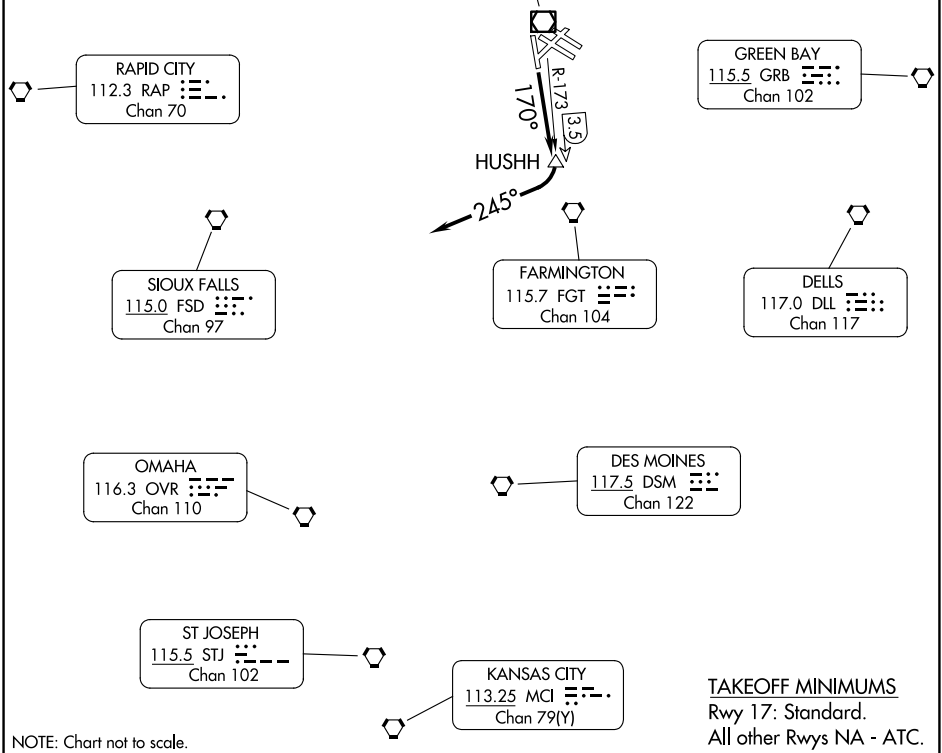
RAPID CITY
112.3 RAP
Chan 70

R-173
170°
3.5
HUSHH
245°

GREEN BAY
115.5 GRB
Chan 102

SIOUX FALLS
115.0 FSD
Chan 97

FARMINGTON
115.7 FGT
Chan 104

DELLS
117.0 DLL
Chan 117

OMAHA
116.3 OVR
Chan 110

DES MOINES
117.5 DSM
Chan 122

ST JOSEPH
115.5 STJ
Chan 102

KANSAS CITY
113.25 MCI
Chan 79(Y)

TAKEOFF MINIMUMS
Rwy 17: Standard.
All other Rwys NA - ATC.

NOTE: Chart not to scale.